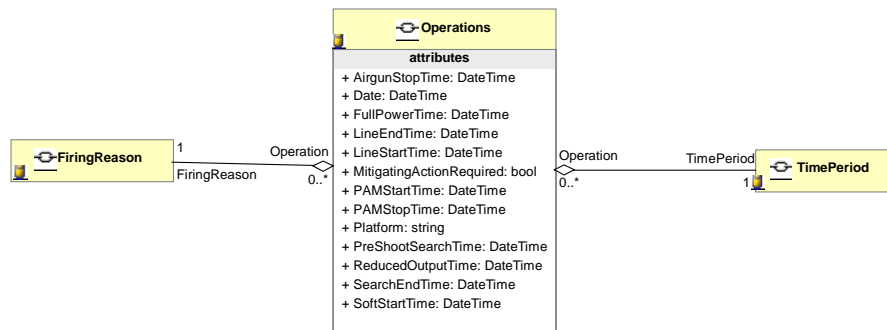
Operations

attributes

+ AirgunStopTime: DateTime
+ Date: DateTime
+ FullPowerTime: DateTime
+ LineEndTime: DateTime
+ LineStartTime: DateTime
+ MitigatingActionRequired: bool
+ PAMStartTime: DateTime
+ PAMStopTime: DateTime
+ Platform: string
+ PreShootSearchTime: DateTime
+ ReducedOutputTime: DateTime
+ SearchEndTime: DateTime
+ SoftStartTime: DateTime

FiringReason

1

FiringReason

Operation

0..*

Operation

0..*

TimePeriod

1

TimePeriod